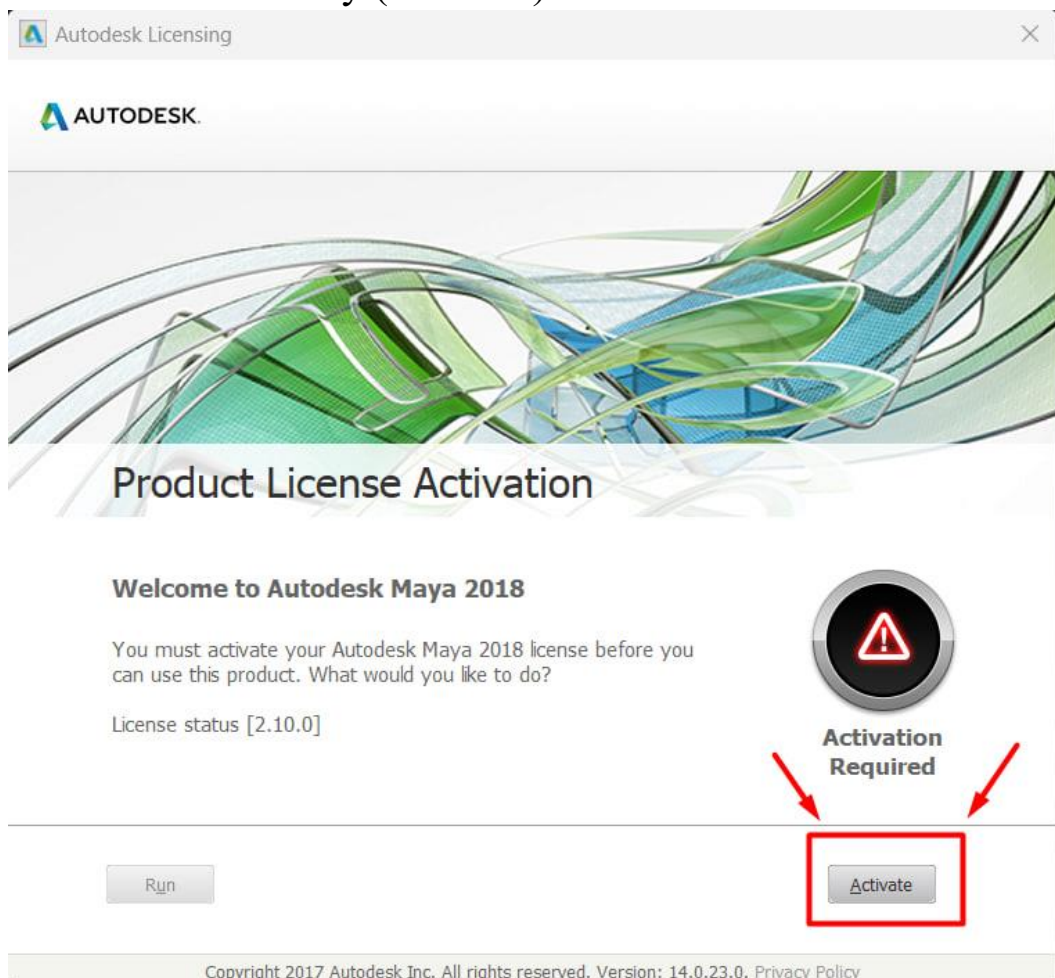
Autodesk Licensing

AUTODESK.

Product License Activation

Welcome to Autodesk Maya 2018

You must activate your Autodesk Maya 2018 license before you can use this product. What would you like to do?

License status [2.10.0]

Activation Required

Run

Activate

Copyright 2017 Autodesk Inc. All rights reserved. Version: 14.0.23.0. Privacy Policy